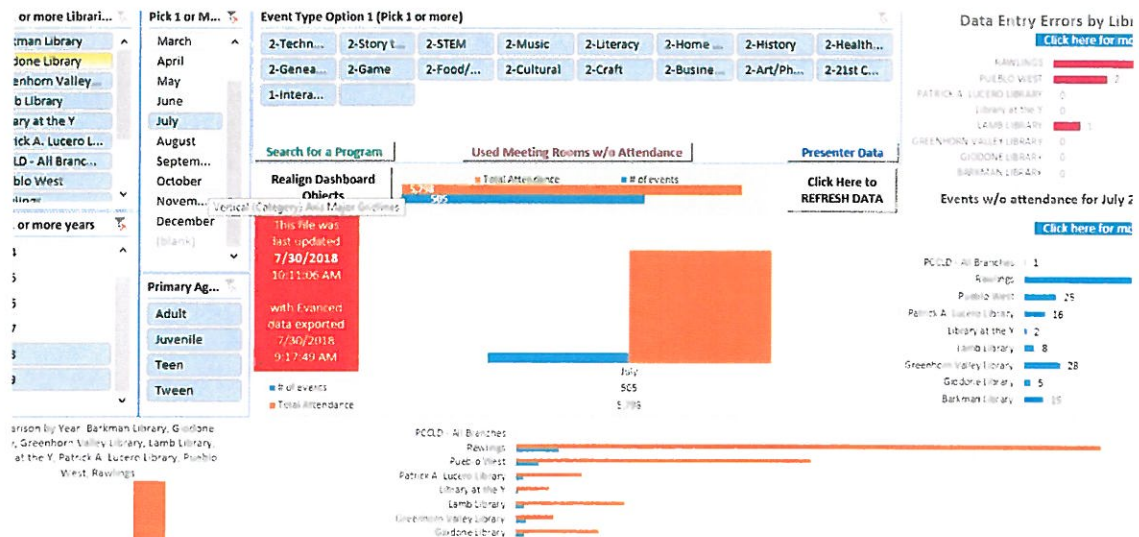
or more Librari...
tman Library
done Library
eenhorn Valley...
b Library
ary at the Y
ick A. Lucero L...
LD - All Branc...
blo West
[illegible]

Pick 1 or M...
March
April
May
June
July
August
Septem...
October
Novem...
December
(blank)

or more years
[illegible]

Primary Ag...
Adult
Juvenile
Teen
Tween

Event Type Option 1 (Pick 1 or more)
2-Techn...
2-Story t...
2-STEM
2-Music
2-Literacy
2-Home ...
2-History
2-Health...
2-Genea...
2-Game
2-Food/...
2-Cultural
2-Craft
2-Busine...
2-Art/Ph...
2-21st C...
1-Intera...

Search for a Program
Used Meeting Rooms w/o Attendance
Presenter Data

Realign Dashboard Objects
Vertical (Category) Axis Major Gridlines

Total Attendance
# of events
5,796
505

Click Here to REFRESH DATA

This file was last updated
7/30/2018
10:11:06 AM

with Evanced data exported
7/30/2018
9:17:49 AM

July
# of events 505
Total Attendance 5,796

Data Entry Errors by Libr
Click here for mo
RAWLINGS
PUEBLO WEST 2
PATRICK A. LUCERO LIBRARY 0
Library at the Y 0
LAMB LIBRARY 1
GREENHORN VALLEY LIBRARY 0
GIODONE LIBRARY 0
BARKMAN LIBRARY 0

Events w/o attendance for July 2
Click here for mo
PCCLD - All Branches 1
Rawlings
Pueblo West 25
Patrick A. Lucero Library 16
Library at the Y 2
Lamb Library 8
Greenhorn Valley Library 28
Giodone Library 5
Barkman Library 15

arison by Year: Barkman Library, Giodone , Greenhorn Valley Library, Lamb Library, at the Y, Patrick A. Lucero Library, Pueblo West, Rawlings

PCCLD - All Branches
Rawlings
Pueblo West
Patrick A. Lucero Library
Library at the Y
Lamb Library
Greenhorn Valley Library
Giodone Library